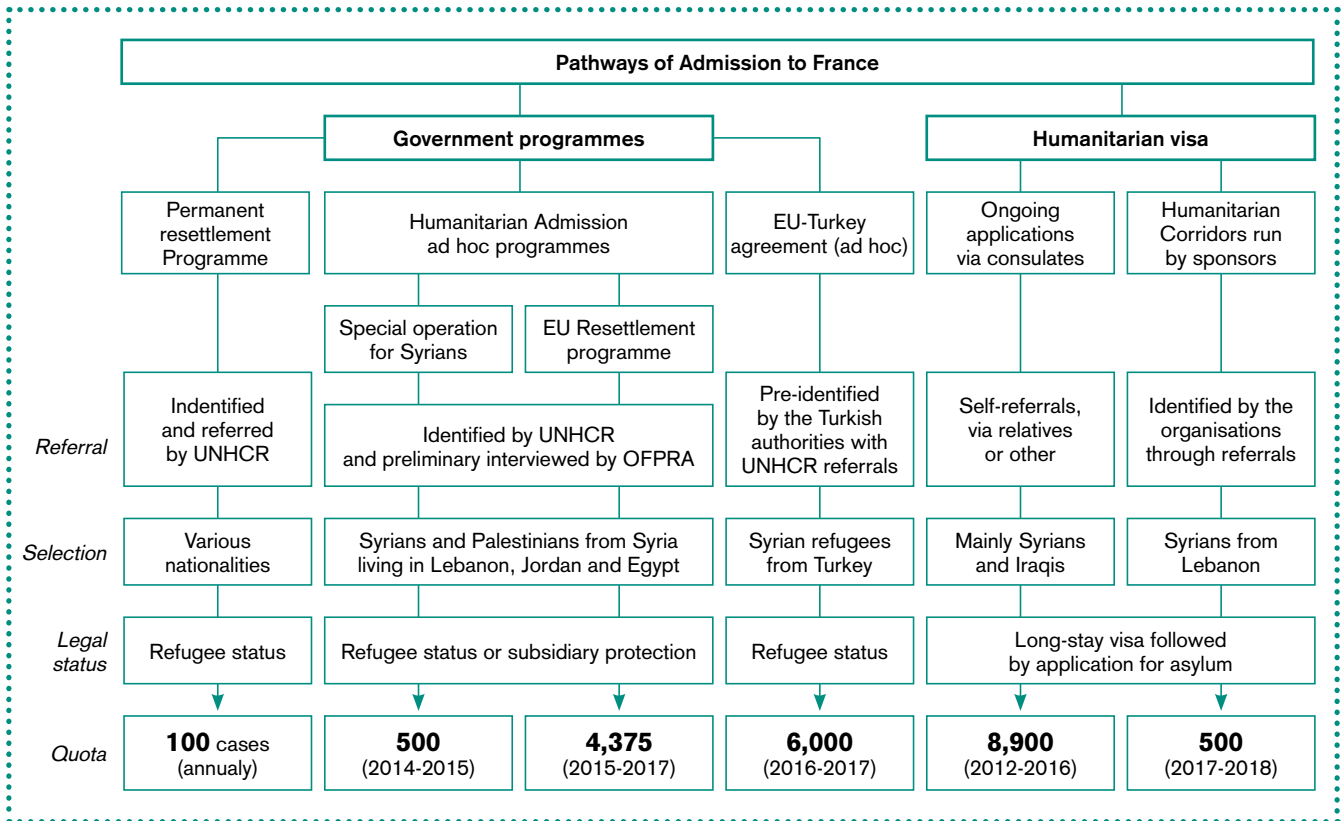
Pathways of Admission to France

Government programmes

Humanitarian visa

Permanent resettlement Programme

Humanitarian Admission ad hoc programmes

EU-Turkey agreement (ad hoc)

Ongoing applications via consulates

Humanitarian Corridors run by sponsors

Special operation for Syrians

EU Resettlement programme

Referral

Indentified and referred by UNHCR

Identified by UNHCR and preliminary interviewed by OFPRA

Pre-identified by the Turkish authorities with UNHCR referrals

Self-referrals, via relatives or other

Identified by the organisations through referrals

Selection

Various nationalities

Syrians and Palestinians from Syria living in Lebanon, Jordan and Egypt

Syrian refugees from Turkey

Mainly Syrians and Iraqis

Syrians from Lebanon

Legal status

Refugee status

Refugee status or subsidiary protection

Refugee status

Long-stay visa followed by application for asylum

Quota

**100** cases (annualy)

**500** (2014-2015)

**4,375** (2015-2017)

**6,000** (2016-2017)

**8,900** (2012-2016)

**500** (2017-2018)